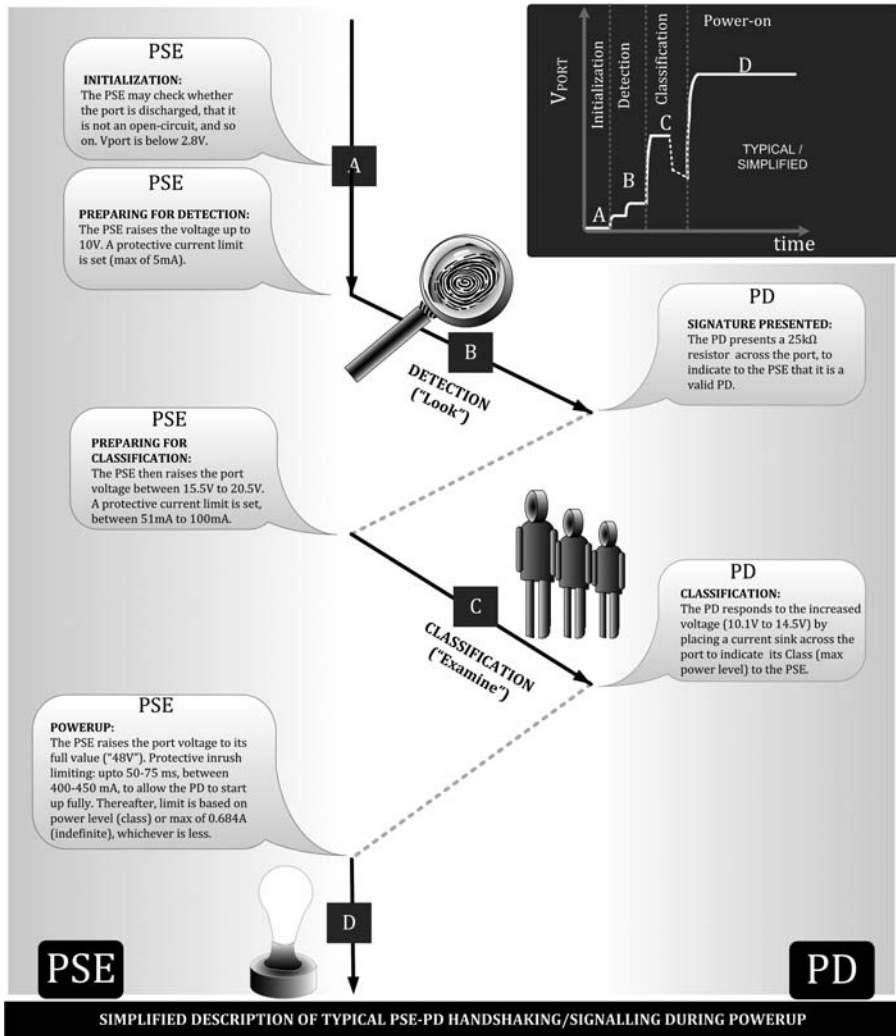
PSE

INITIALIZATION:
The PSE may check whether the port is discharged, that it is not an open-circuit, and so on. Vport is below 2.8V.

A

Power-on

$V_{PORT}$

Initialization

Detection

Classification

D

C

B

A

TYPICAL / SIMPLIFIED

time

PSE

PREPARING FOR DETECTION:
The PSE raises the voltage up to 10V. A protective current limit is set (max of 5mA).

PD

SIGNATURE PRESENTED:
The PD presents a 25kΩ resistor across the port, to indicate to the PSE that it is a valid PD.

B

DETECTION ("Look")

PSE

PREPARING FOR CLASSIFICATION:
The PSE then raises the port voltage between 15.5V to 20.5V. A protective current limit is set, between 51mA to 100mA.

C

CLASSIFICATION ("Examine")

PD

CLASSIFICATION:
The PD responds to the increased voltage (10.1V to 14.5V) by placing a current sink across the port to indicate its Class (max power level) to the PSE.

PSE

POWERUP:
The PSE raises the port voltage to its full value ("48V"). Protective inrush limiting: upto 50-75 ms, between 400-450 mA, to allow the PD to start up fully. Thereafter, limit is based on power level (class) or max of 0.684A (indefinite), whichever is less.

D

PSE

PD

SIMPLIFIED DESCRIPTION OF TYPICAL PSE-PD HANDSHAKING/SIGNALLING DURING POWERUP